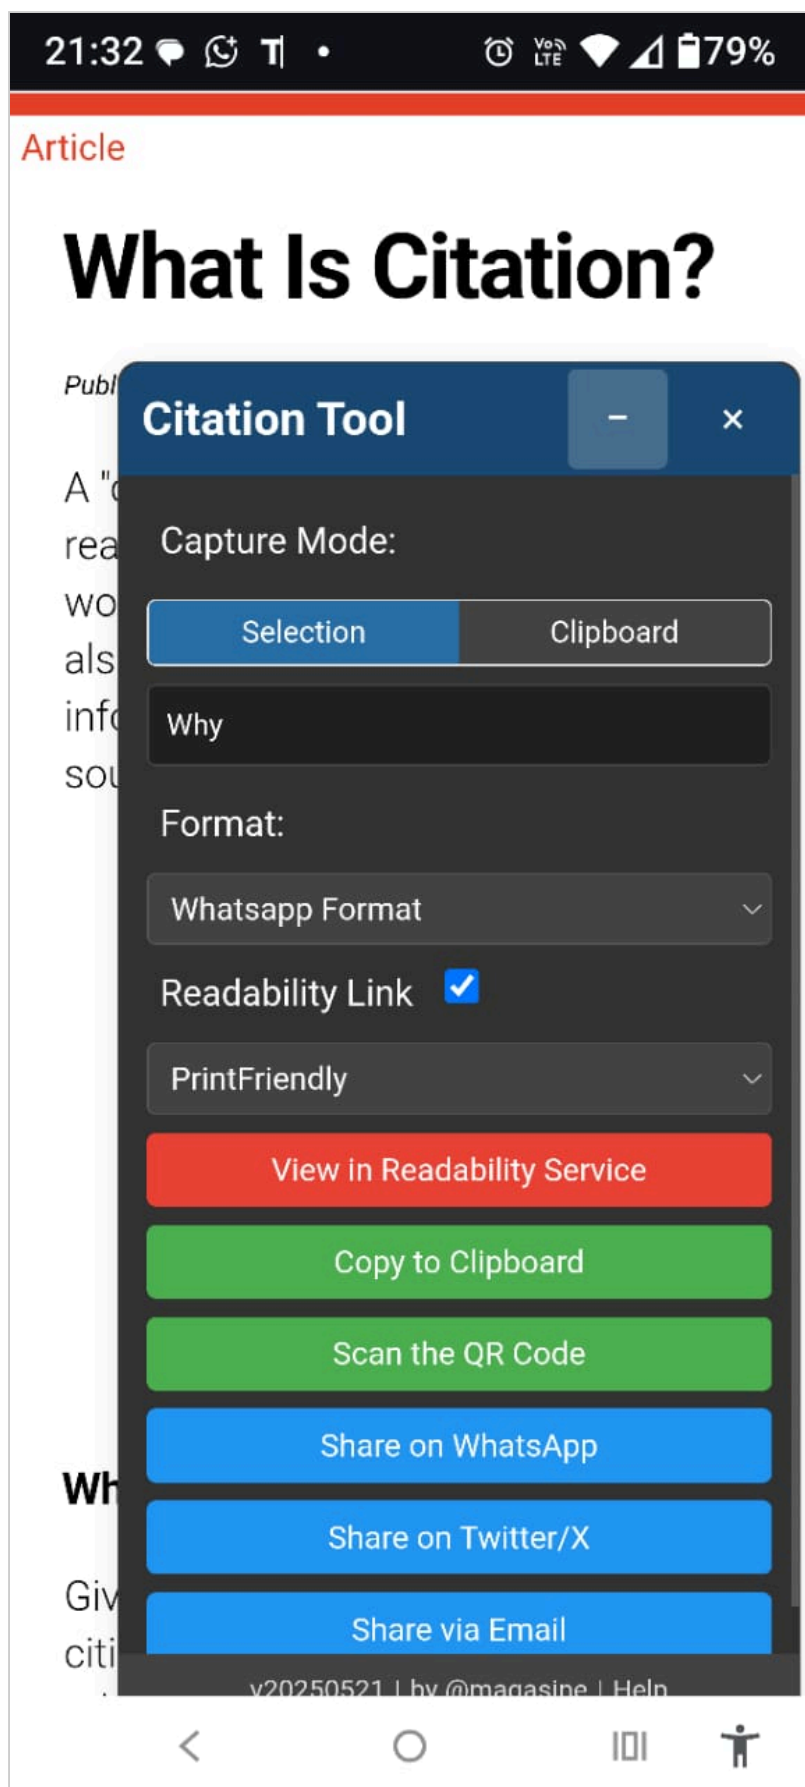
21:32 79%

Article

What Is Citation?

Publ

A "
rea
wo
als
inf
sou

Wh

Giv
citi

Citation Tool

–

×

Capture Mode:

Selection

Clipboard

Why

Format:

Whatsapp Format

Readability Link

PrintFriendly

View in Readability Service

Copy to Clipboard

Scan the QR Code

Share on WhatsApp

Share on Twitter/X

Share via Email

v20250521 | by @magasine | Help